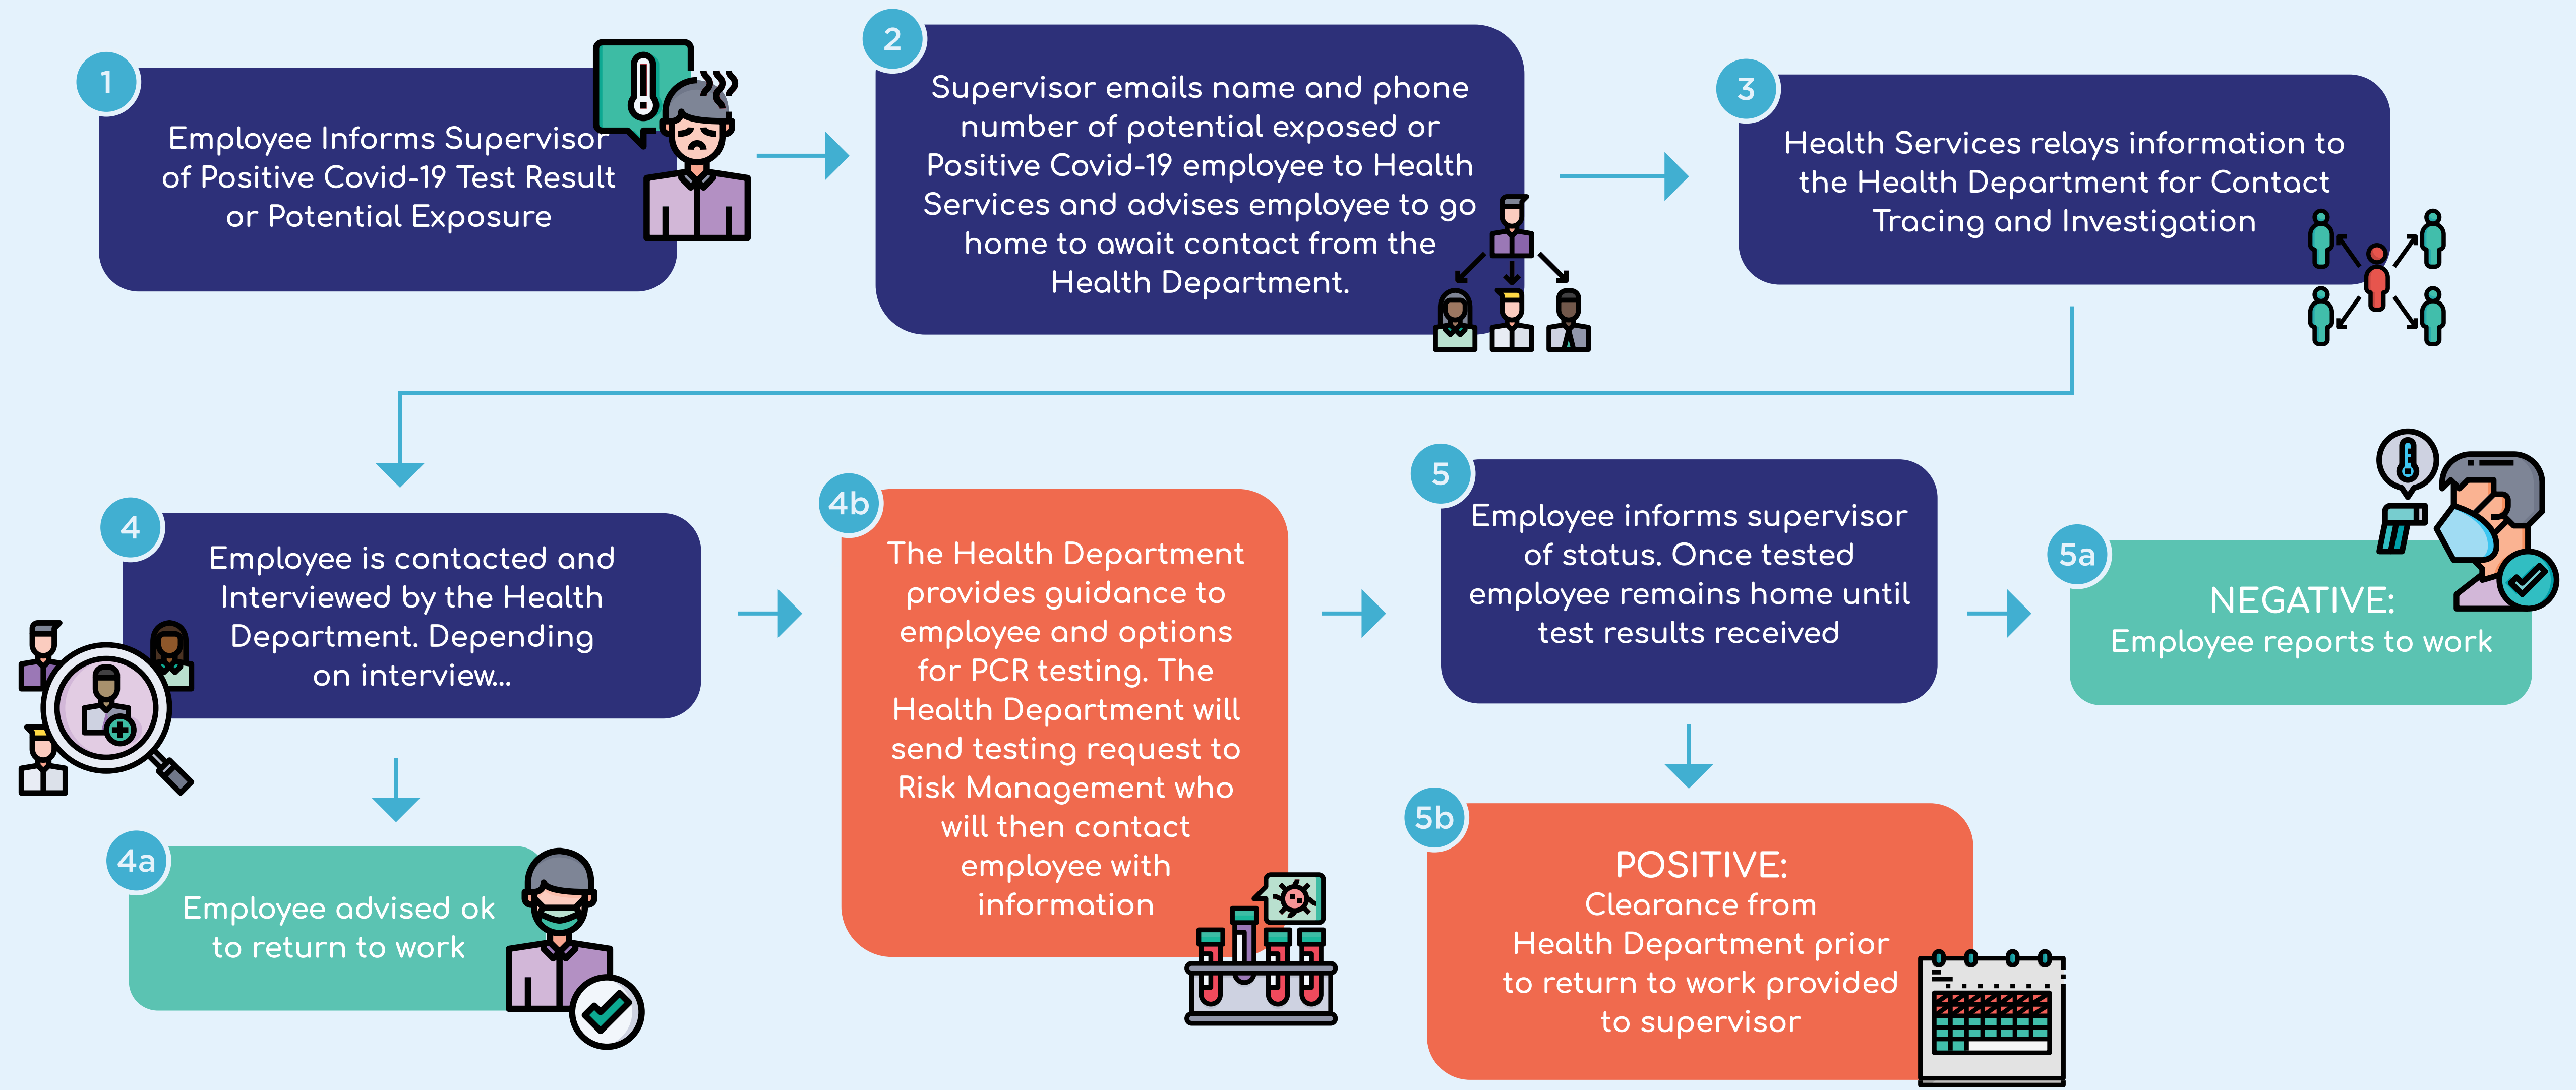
1
Employee Informs Supervisor of Positive Covid-19 Test Result or Potential Exposure

2
Supervisor emails name and phone number of potential exposed or Positive Covid-19 employee to Health Services and advises employee to go home to await contact from the Health Department.

3
Health Services relays information to the Health Department for Contact Tracing and Investigation

4
Employee is contacted and Interviewed by the Health Department. Depending on interview...

4a
Employee advised ok to return to work

4b
The Health Department provides guidance to employee and options for PCR testing. The Health Department will send testing request to Risk Management who will then contact employee with information

5
Employee informs supervisor of status. Once tested employee remains home until test results received

5a
NEGATIVE:
Employee reports to work

5b
POSITIVE:
Clearance from Health Department prior to return to work provided to supervisor